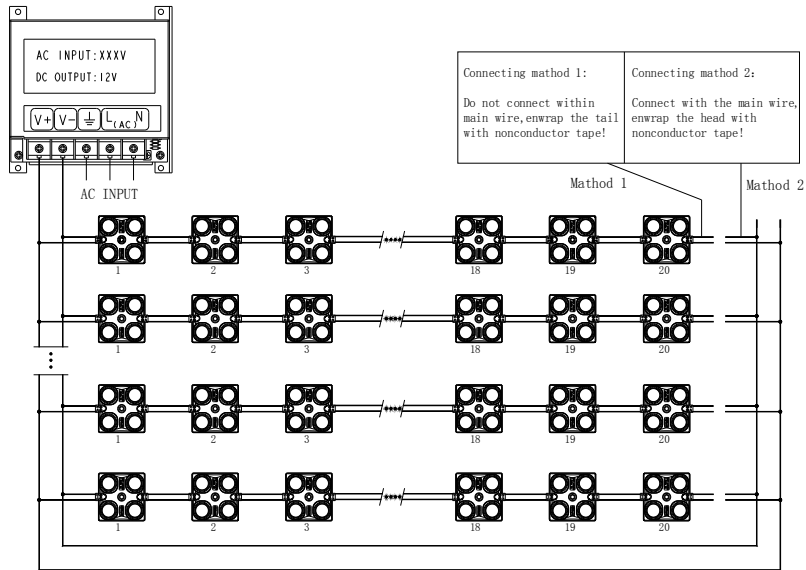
AC INPUT:XXXV
DC OUTPUT:12V

V+ V- ⏚ L(AC) N

AC INPUT

| Connecting mathod 1: | Connecting mathod 2: |
|---|---|
| Do not connect within main wire, enwrap the tail with nonconductor tape! | Connect with the main wire, enwrap the head with nonconductor tape! |

Mathod 1
Mathod 2

1 2 3 18 19 20
1 2 3 18 19 20
1 2 3 18 19 20
1 2 3 18 19 20